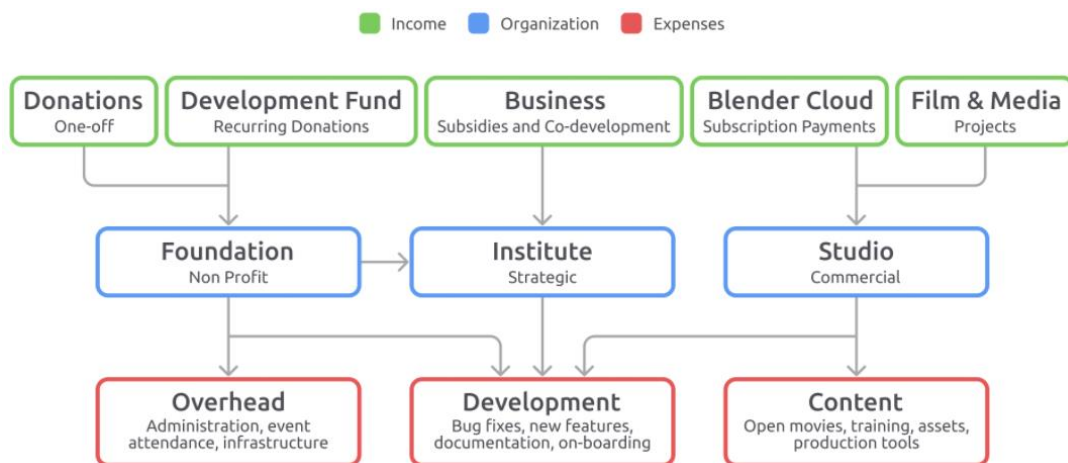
Income Organization Expenses

Donations
One-off

Development Fund
Recurring Donations

Business
Subsidies and Co-development

Blender Cloud
Subscription Payments

Film & Media
Projects

Foundation
Non Profit

Institute
Strategic

Studio
Commercial

Overhead
Administration, event attendance, infrastructure

Development
Bug fixes, new features, documentation, on-boarding

Content
Open movies, training, assets, production tools